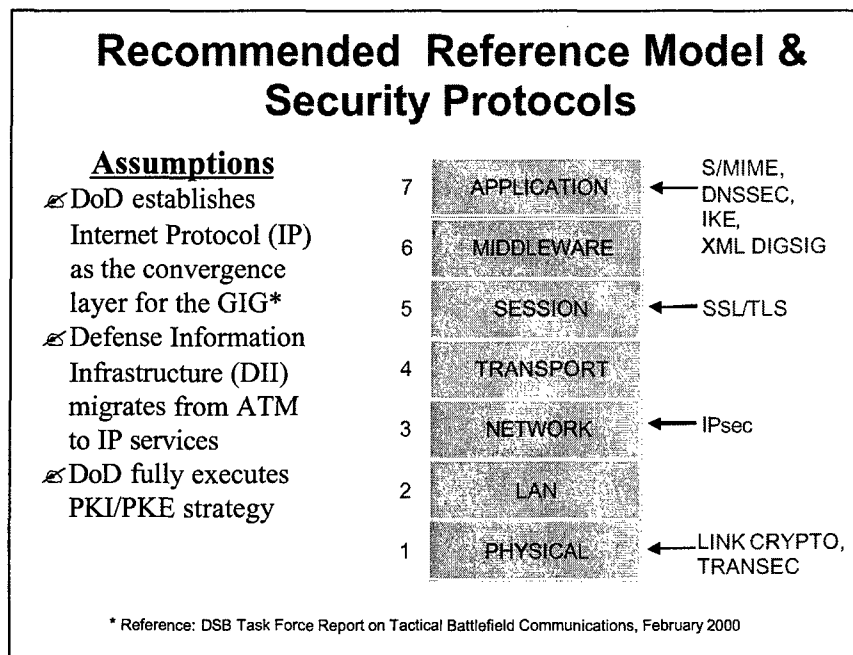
Recommended Reference Model & Security Protocols

Assumptions

DoD establishes Internet Protocol (IP) as the convergence layer for the GIG*

Defense Information Infrastructure (DII) migrates from ATM to IP services

DoD fully executes PKI/PKE strategy

7 APPLICATION ← S/MIME, DNSSEC, IKE, XML DIGSIG

6 MIDDLEWARE

5 SESSION ← SSL/TLS

4 TRANSPORT

3 NETWORK ← IPsec

2 LAN

1 PHYSICAL ← LINK CRYPTO, TRANSEC

* Reference: DSB Task Force Report on Tactical Battlefield Communications, February 2000